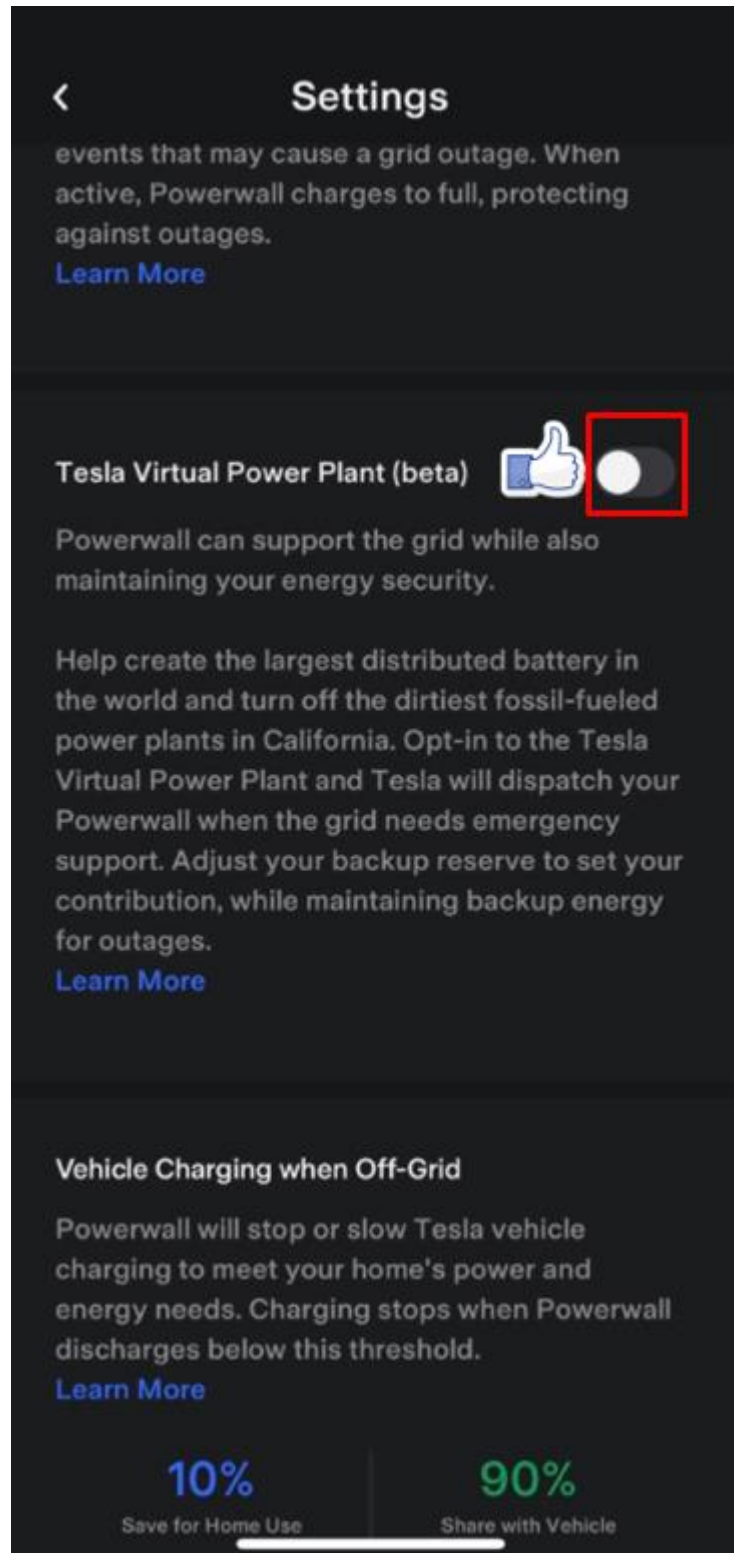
<
Settings

events that may cause a grid outage. When active, Powerwall charges to full, protecting against outages.
Learn More

Tesla Virtual Power Plant (beta)

Powerwall can support the grid while also maintaining your energy security.

Help create the largest distributed battery in the world and turn off the dirtiest fossil-fueled power plants in California. Opt-in to the Tesla Virtual Power Plant and Tesla will dispatch your Powerwall when the grid needs emergency support. Adjust your backup reserve to set your contribution, while maintaining backup energy for outages.
Learn More

Vehicle Charging when Off-Grid

Powerwall will stop or slow Tesla vehicle charging to meet your home's power and energy needs. Charging stops when Powerwall discharges below this threshold.
Learn More

10%
Save for Home Use

90%
Share with Vehicle